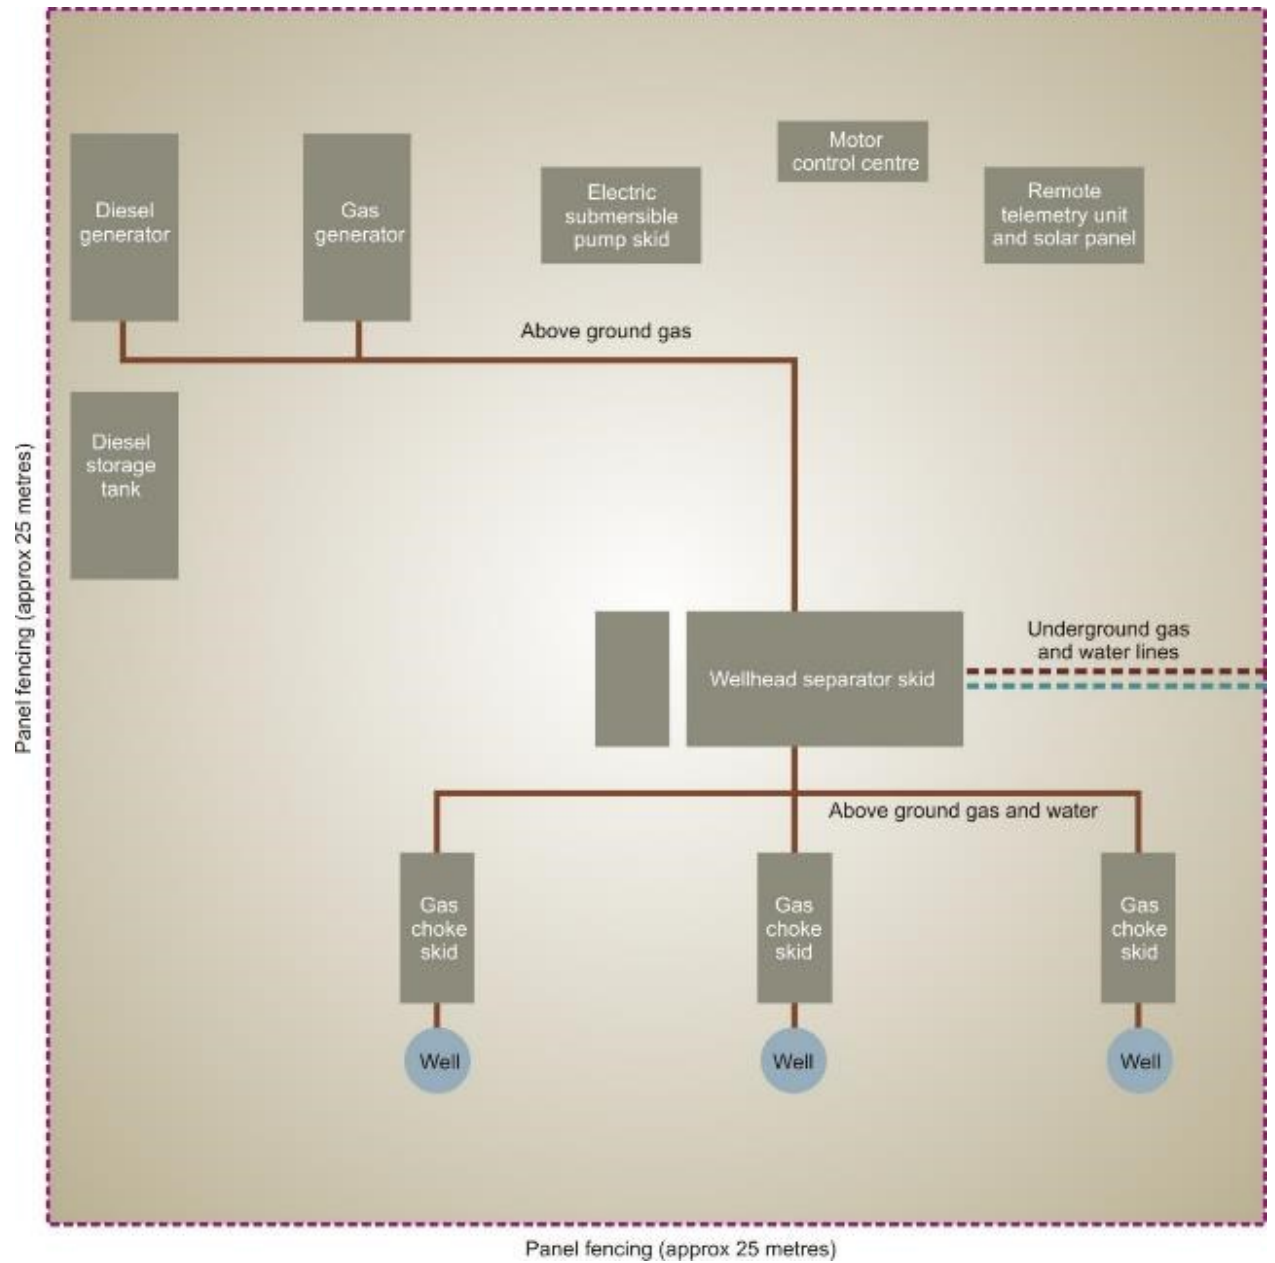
Diesel generator

Gas generator

Electric submersible pump skid

Motor control centre

Remote telemetry unit and solar panel

Above ground gas

Diesel storage tank

Panel fencing (approx 25 metres)

Underground gas and water lines

Wellhead separator skid

Above ground gas and water

Gas choke skid

Gas choke skid

Gas choke skid

Well

Well

Well

Panel fencing (approx 25 metres)